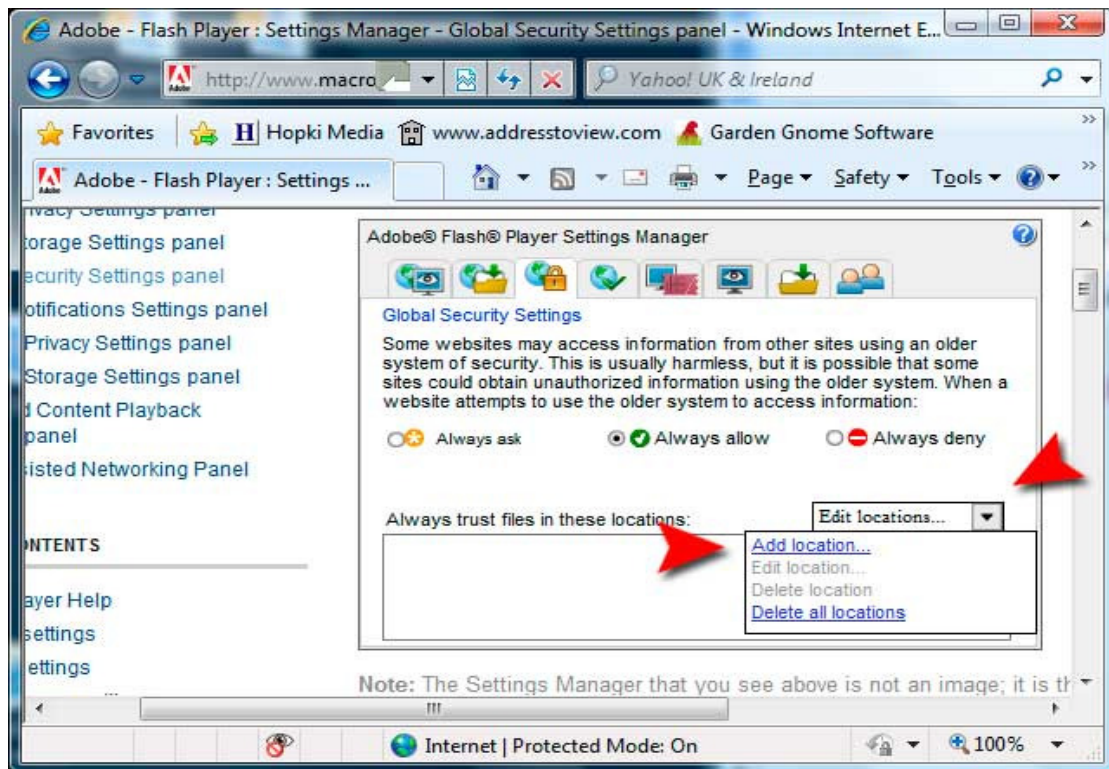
Adobe - Flash Player : Settings Manager - Global Security Settings panel - Windows Internet E...

http://www.macro

Yahoo! UK & Ireland

Favorites | Hopki Media www.addresstoview.com Garden Gnome Software

Adobe - Flash Player : Settings ...

Page ▾ Safety ▾ Tools ▾

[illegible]vacy Settings panel
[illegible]torage Settings panel
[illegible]ecurity Settings panel
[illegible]otifications Settings panel
Privacy Settings panel
Storage Settings panel
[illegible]d Content Playback panel
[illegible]sisted Networking Panel

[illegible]NTENTS

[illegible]ayer Help
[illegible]settings
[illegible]ettings

Adobe® Flash® Player Settings Manager

Global Security Settings

Some websites may access information from other sites using an older system of security. This is usually harmless, but it is possible that some sites could obtain unauthorized information using the older system. When a website attempts to use the older system to access information:

Always ask Always allow Always deny

Always trust files in these locations:

Edit locations...

Add location...
Edit location...
Delete location
Delete all locations

Note: The Settings Manager that you see above is not an image; it is th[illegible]

Internet | Protected Mode: On

100%